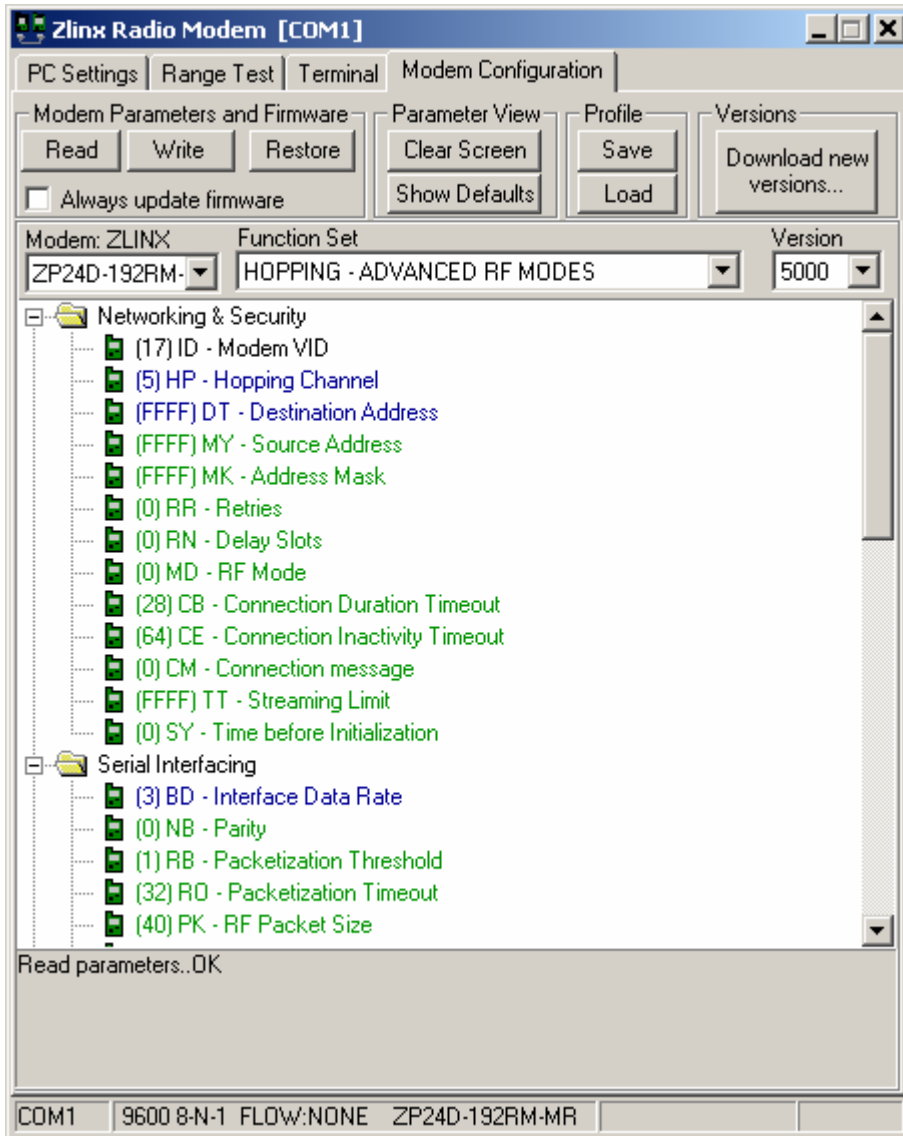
Zlinx Radio Modem [COM1]

PC Settings | Range Test | Terminal | Modem Configuration

Modem Parameters and Firmware
Read
Write
Restore
Always update firmware

Parameter View
Clear Screen
Show Defaults

Profile
Save
Load

Versions
Download new versions...

Modem: ZLINX
ZP24D-192RM-
Function Set
HOPPING - ADVANCED RF MODES
Version
5000

Networking & Security
(17) ID - Modem VID
(5) HP - Hopping Channel
(FFFF) DT - Destination Address
(FFFF) MY - Source Address
(FFFF) MK - Address Mask
(0) RR - Retries
(0) RN - Delay Slots
(0) MD - RF Mode
(28) CB - Connection Duration Timeout
(64) CE - Connection Inactivity Timeout
(0) CM - Connection message
(FFFF) TT - Streaming Limit
(0) SY - Time before Initialization
Serial Interfacing
(3) BD - Interface Data Rate
(0) NB - Parity
(1) RB - Packetization Threshold
(32) RO - Packetization Timeout
(40) PK - RF Packet Size

Read parameters..OK

COM1 | 9600 8-N-1 FLOW:NONE | ZP24D-192RM-MR